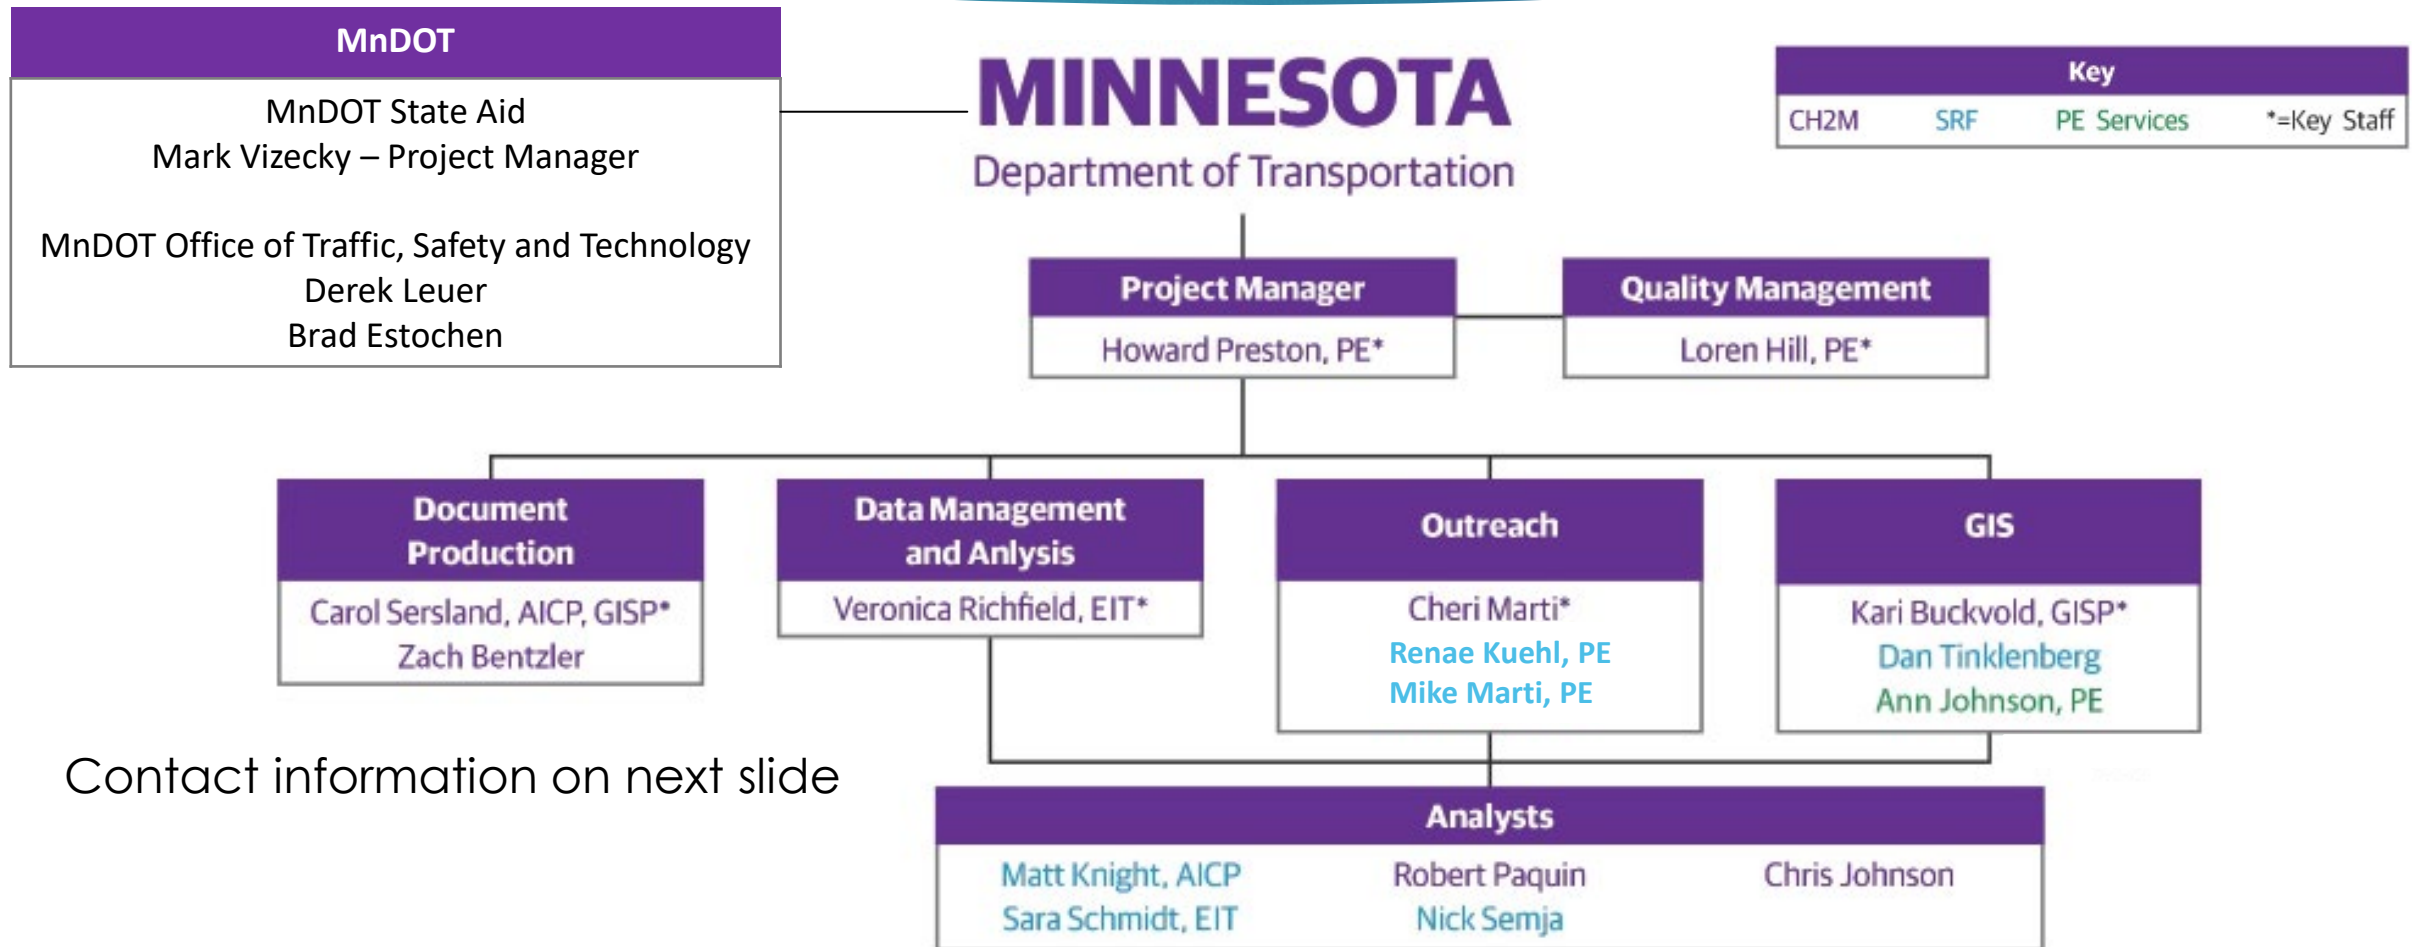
MnDOT

MnDOT State Aid
Mark Vizecky – Project Manager

MnDOT Office of Traffic, Safety and Technology
Derek Leuer
Brad Estochen

MINNESOTA
Department of Transportation

Key
CH2M SRF PE Services *=Key Staff

Project Manager
Howard Preston, PE*

Quality Management
Loren Hill, PE*

Document Production
Carol Sersland, AICP, GISP*
Zach Bentzler

Data Management and Anlysis
Veronica Richfield, EIT*

Outreach
Cheri Marti*
Renae Kuehl, PE
Mike Marti, PE

GIS
Kari Buckvold, GISP*
Dan Tinklenberg
Ann Johnson, PE

Contact information on next slide

Analysts
Matt Knight, AICP
Sara Schmidt, EIT
Robert Paquin
Nick Semja
Chris Johnson